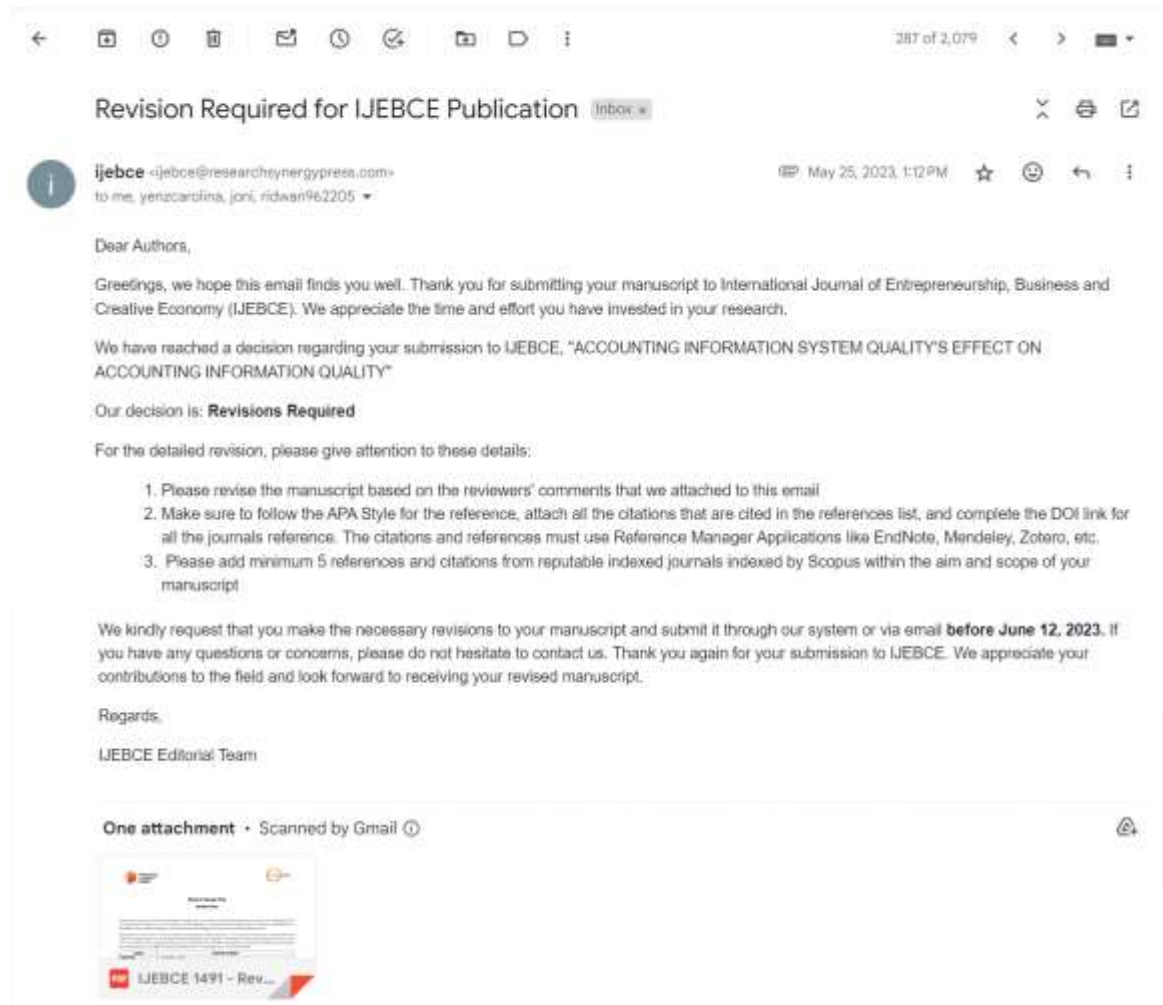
287 of 2,079

Revision Required for IJEBCE Publication Inbox ×

ijebce <ijebce@researchsynergypress.com>
to me, yenzcarolina, joni, ridwan962205

May 25, 2023, 1:12 PM

Dear Authors,

Greetings, we hope this email finds you well. Thank you for submitting your manuscript to International Journal of Entrepreneurship, Business and Creative Economy (IJEBCE). We appreciate the time and effort you have invested in your research.

We have reached a decision regarding your submission to IJEBCE, "ACCOUNTING INFORMATION SYSTEM QUALITY'S EFFECT ON ACCOUNTING INFORMATION QUALITY"

Our decision is: **Revisions Required**

For the detailed revision, please give attention to these details:

1. Please revise the manuscript based on the reviewers' comments that we attached to this email
2. Make sure to follow the APA Style for the reference, attach all the citations that are cited in the references list, and complete the DOI link for all the journals reference. The citations and references must use Reference Manager Applications like EndNote, Mendeley, Zotero, etc.
3. Please add minimum 5 references and citations from reputable indexed journals indexed by Scopus within the aim and scope of your manuscript

We kindly request that you make the necessary revisions to your manuscript and submit it through our system or via email **before June 12, 2023.** If you have any questions or concerns, please do not hesitate to contact us. Thank you again for your submission to IJEBCE. We appreciate your contributions to the field and look forward to receiving your revised manuscript.

Regards,

IJEBCE Editorial Team

One attachment • Scanned by Gmail

IJEBCE 1491 - Rev...